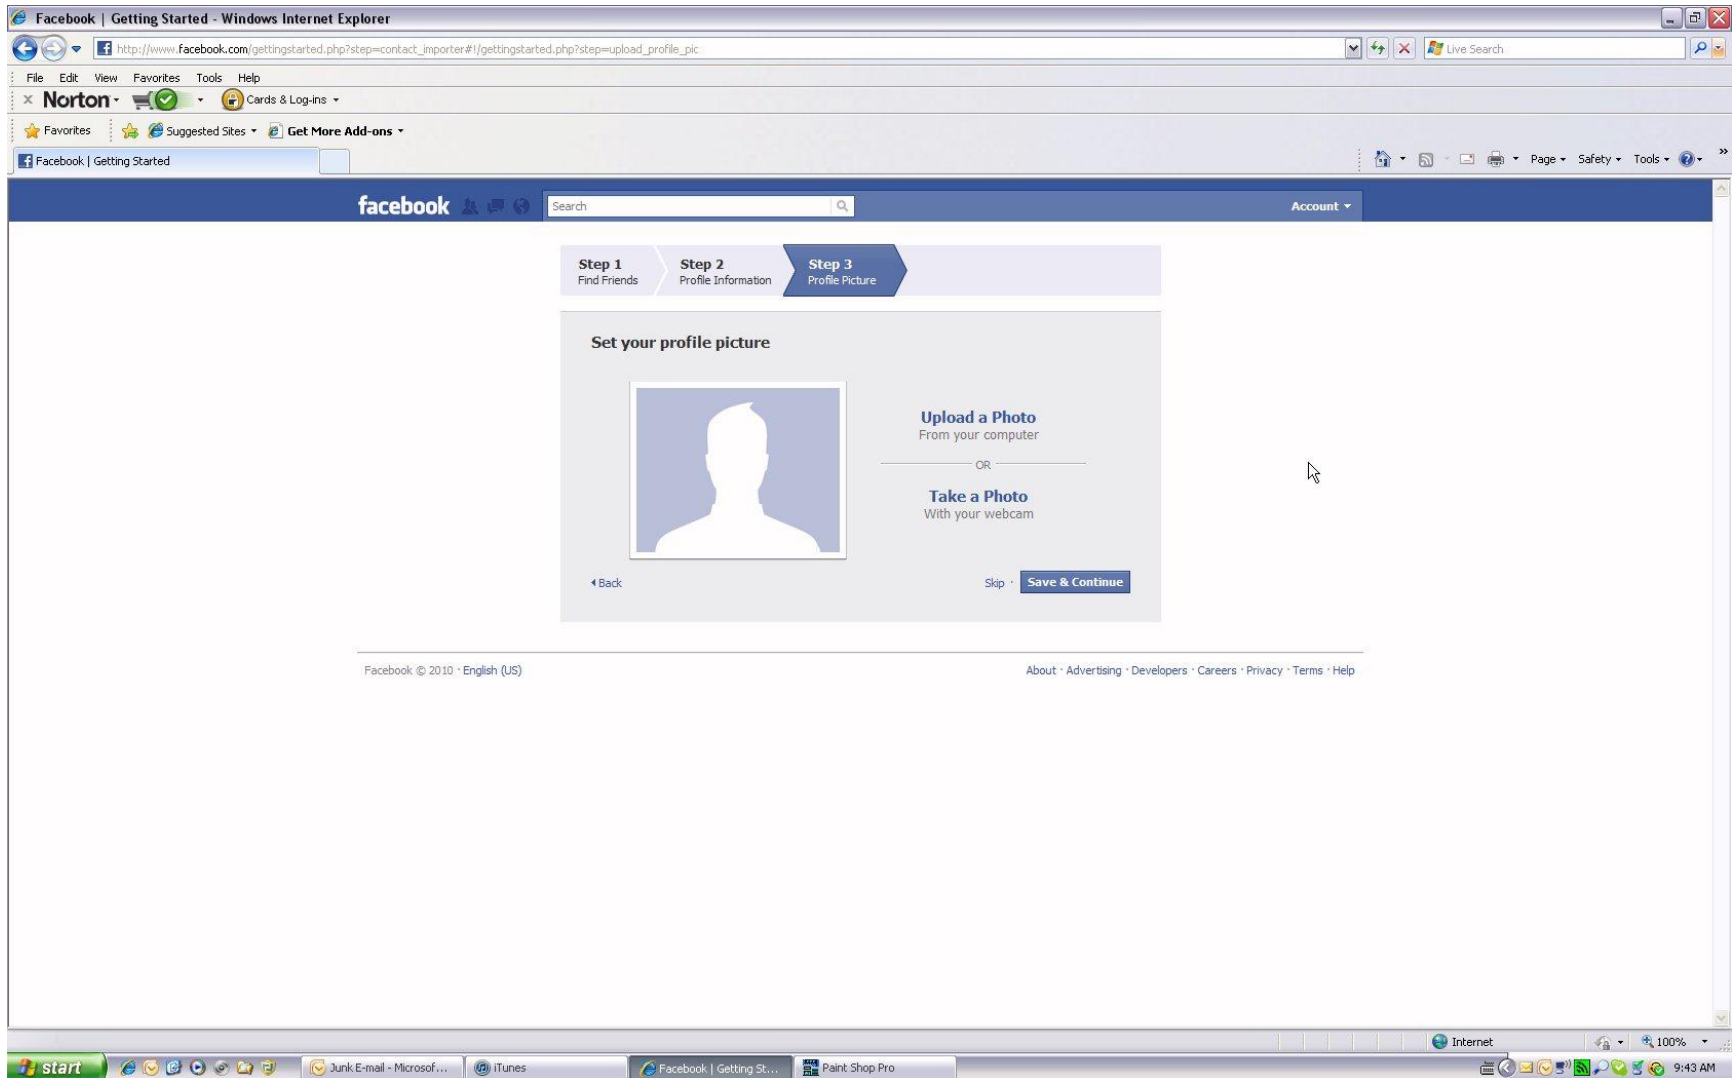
Facebook | Getting Started - Windows Internet Explorer

http://www.facebook.com/gettingstarted.php?step=contact_importer#!/gettingstarted.php?step=upload_profile_pic

Live Search

File Edit View Favorites Tools Help

Norton Cards & Log-ins

Favorites Suggested Sites Get More Add-ons

Facebook | Getting Started

Page Safety Tools

facebook Search Account

Step 1 Find Friends
Step 2 Profile Information
Step 3 Profile Picture

Set your profile picture

Upload a Photo
From your computer

OR

Take a Photo
With your webcam

Back

Skip · Save & Continue

Facebook © 2010 · English (US)

About · Advertising · Developers · Careers · Privacy · Terms · Help

Internet 100%

start Junk E-mail - Microsof... iTunes Facebook | Getting St... Paint Shop Pro 9:43 AM